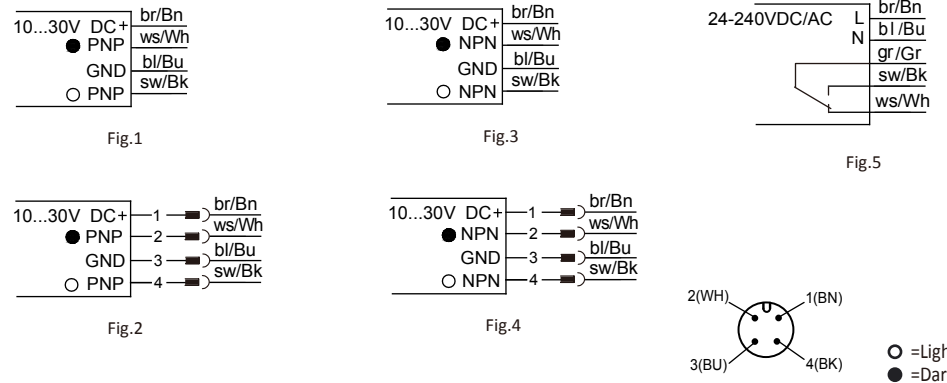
10...30V DC+
● PNP
GND
○ PNP
br/Bn
ws/Wh
bl/Bu
sw/Bk

Fig.1

10...30V DC+
● NPN
GND
○ NPN
br/Bn
ws/Wh
bl/Bu
sw/Bk

Fig.3

24-240VDC/AC
L
N
br/Bn
bl/Bu
gr/Gr
sw/Bk
ws/Wh

Fig.5

10...30V DC+
● PNP
GND
○ PNP
1
2
3
4
br/Bn
ws/Wh
bl/Bu
sw/Bk

Fig.2

10...30V DC+
● NPN
GND
○ NPN
1
2
3
4
br/Bn
ws/Wh
bl/Bu
sw/Bk

Fig.4

2(WH)
1(BN)
3(BU)
4(BK)

○ =Ligh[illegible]
● =Dar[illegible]